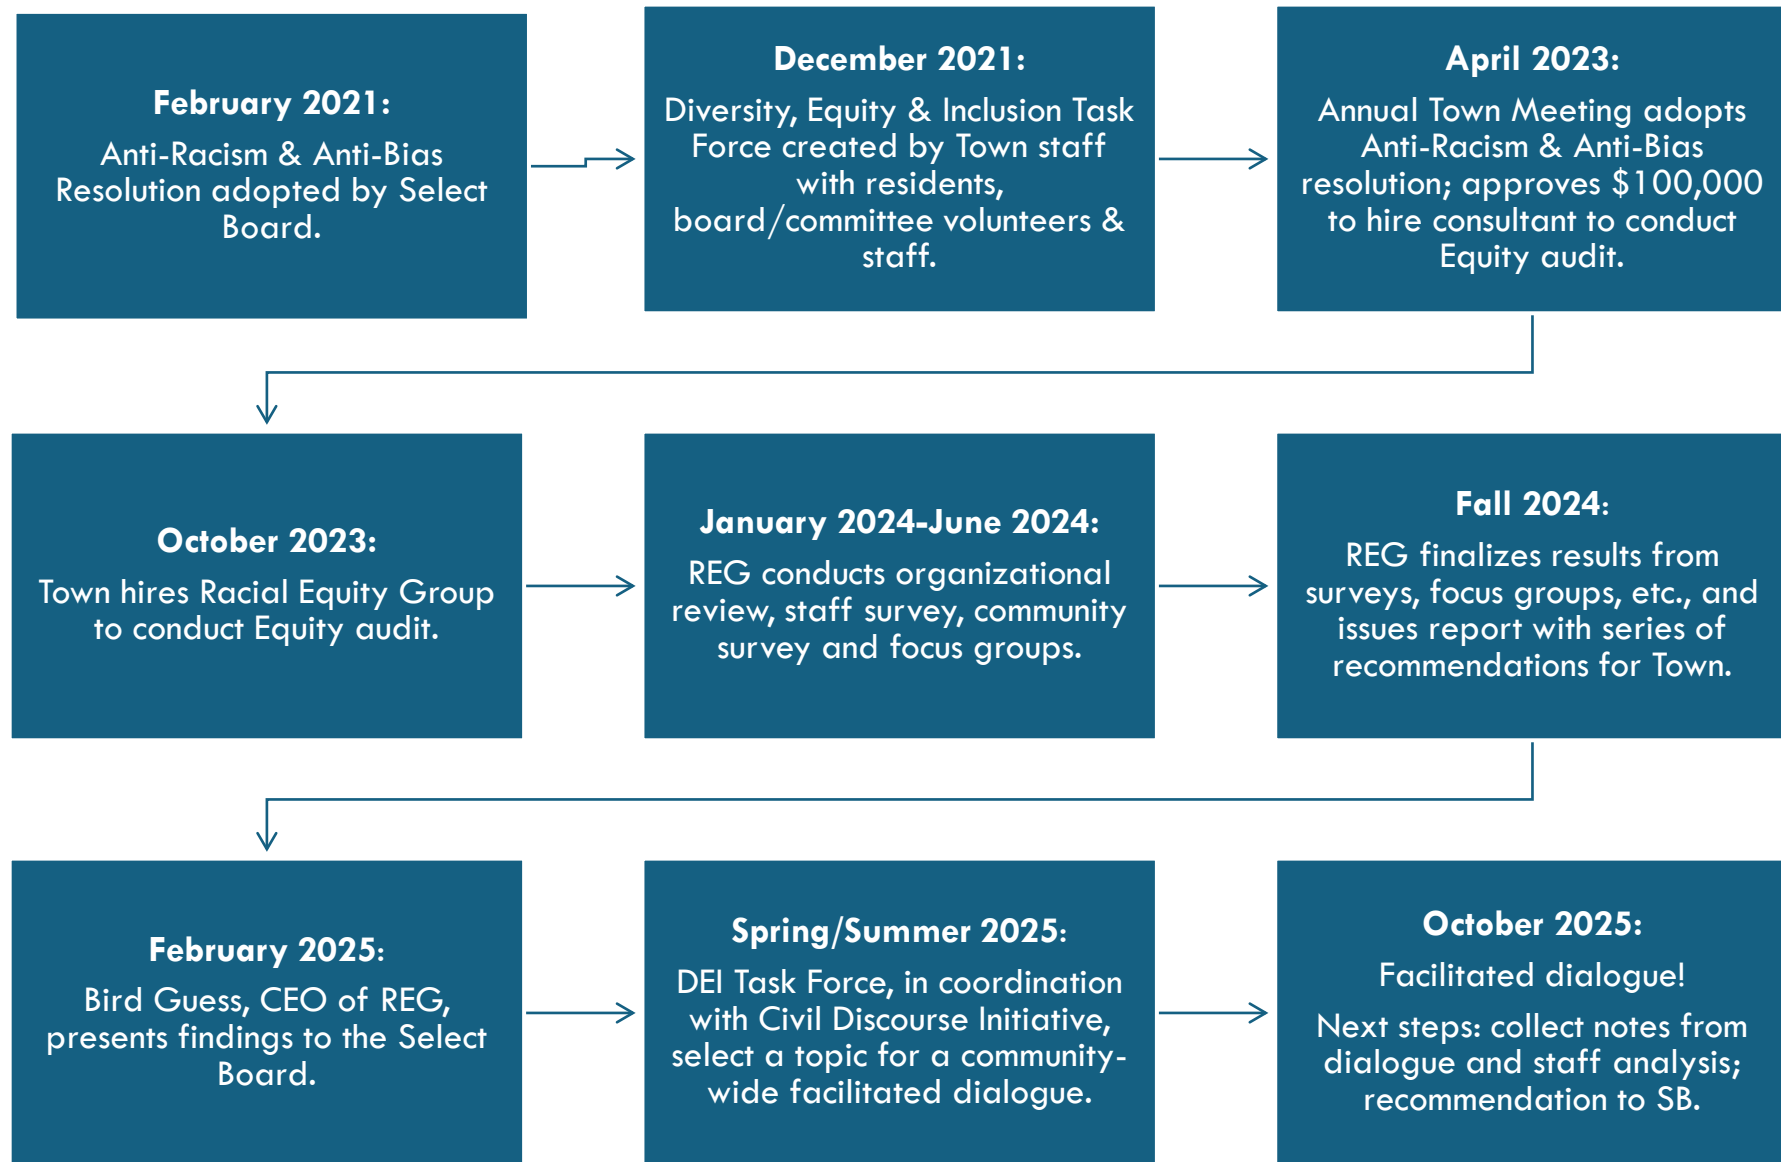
February 2021:

Anti-Racism & Anti-Bias Resolution adopted by Select Board.

December 2021:

Diversity, Equity & Inclusion Task Force created by Town staff with residents, board/committee volunteers & staff.

April 2023:

Annual Town Meeting adopts Anti-Racism & Anti-Bias resolution; approves $100,000 to hire consultant to conduct Equity audit.

October 2023:

Town hires Racial Equity Group to conduct Equity audit.

January 2024-June 2024:

REG conducts organizational review, staff survey, community survey and focus groups.

Fall 2024:

REG finalizes results from surveys, focus groups, etc., and issues report with series of recommendations for Town.

February 2025:

Bird Guess, CEO of REG, presents findings to the Select Board.

Spring/Summer 2025:

DEI Task Force, in coordination with Civil Discourse Initiative, select a topic for a community-wide facilitated dialogue.

October 2025:

Facilitated dialogue!

Next steps: collect notes from dialogue and staff analysis; recommendation to SB.